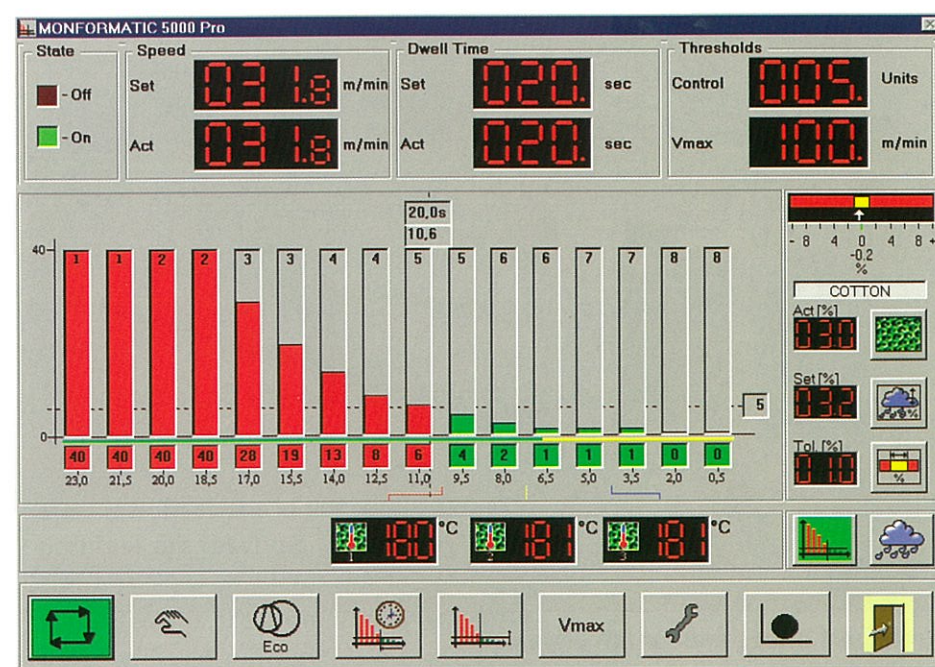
MONFORMATIC 5000 Pro

State
- Off
- On

Speed
Set 031.8 m/min
Act 031.8 m/min

Dwell Time
Set 020. sec
Act 020. sec

Thresholds
Control 005. Units
Vmax 100. m/min

20,0s
10,6

40
0

1 1 2 2 3 3 4 4 5 5 6 6 7 7 8 8

5

40 40 40 40 28 19 13 8 6 4 2 1 1 1 0 0
23,0 21,5 20,0 18,5 17,0 15,5 14,0 12,5 11,0 9,5 8,0 6,5 5,0 3,5 2,0 0,5

- 8 4 0 4 8 +
-0.2
%

COTTON

Act [%]
03.0

Set [%]
03.2

Tol. [%]
01.0

%

180 °C
181 °C
181 °C

1 2 3

Eco

Vmax